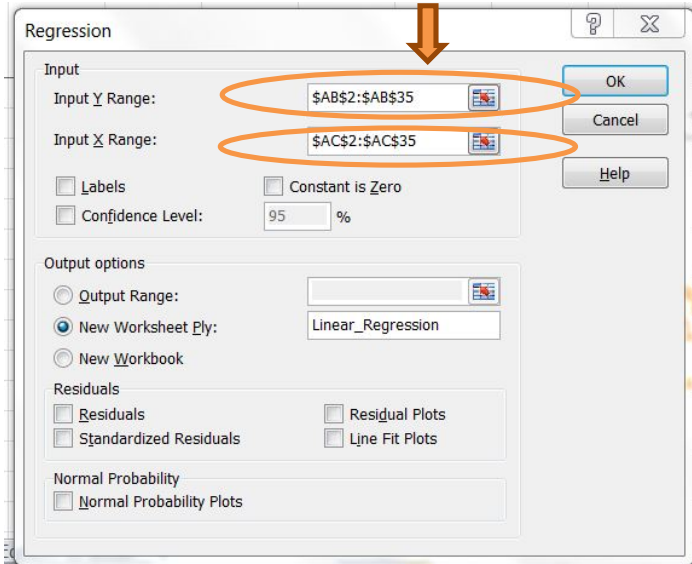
Regression

?

Input

Input Y Range:

$AB$2:$AB$35

Input X Range:

$AC$2:$AC$35

Labels

Constant is Zero

Confidence Level:

95

%

OK

Cancel

Help

Output options

Output Range:

New Worksheet Ply:

Linear_Regression

New Workbook

Residuals

Residuals

Residual Plots

Standardized Residuals

Line Fit Plots

Normal Probability

Normal Probability Plots